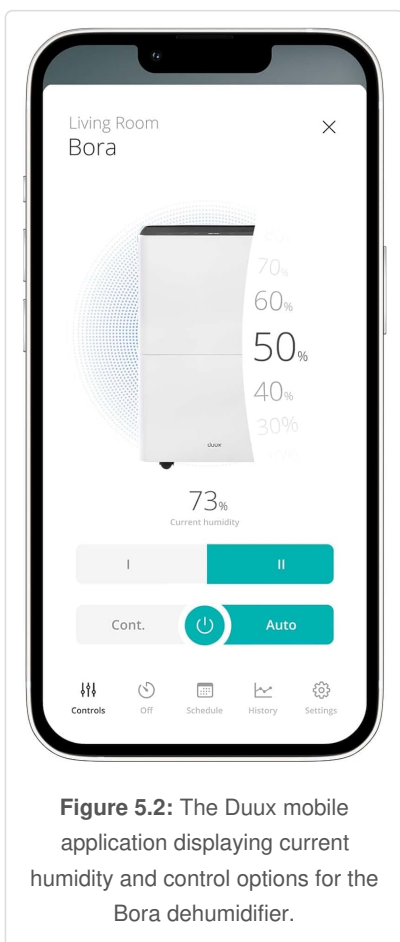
Living Room
Bora

×

70%
60%
50%
40%
30%

duux

73%
Current humidity

I
II

Cont.
Auto

Controls
Off
Schedule
History
Settings

**Figure 5.2:** The Duux mobile application displaying current humidity and control options for the Bora dehumidifier.